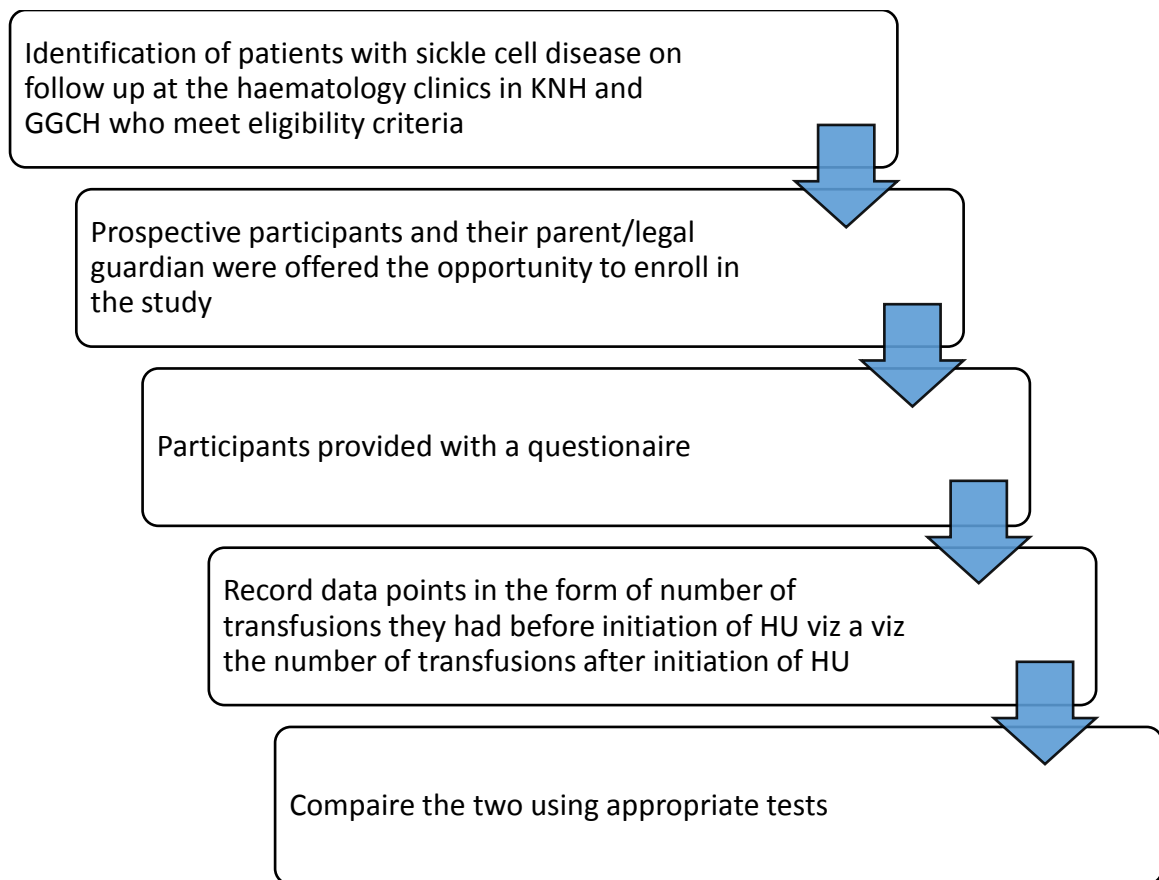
Identification of patients with sickle cell disease on follow up at the haematology clinics in KNH and GGCH who meet eligibility criteria

Prospective participants and their parent/legal guardian were offered the opportunity to enroll in the study

Participants provided with a questionaire

Record data points in the form of number of transfusions they had before initiation of HU viz a viz the number of transfusions after initiation of HU

Compaire the two using appropriate tests